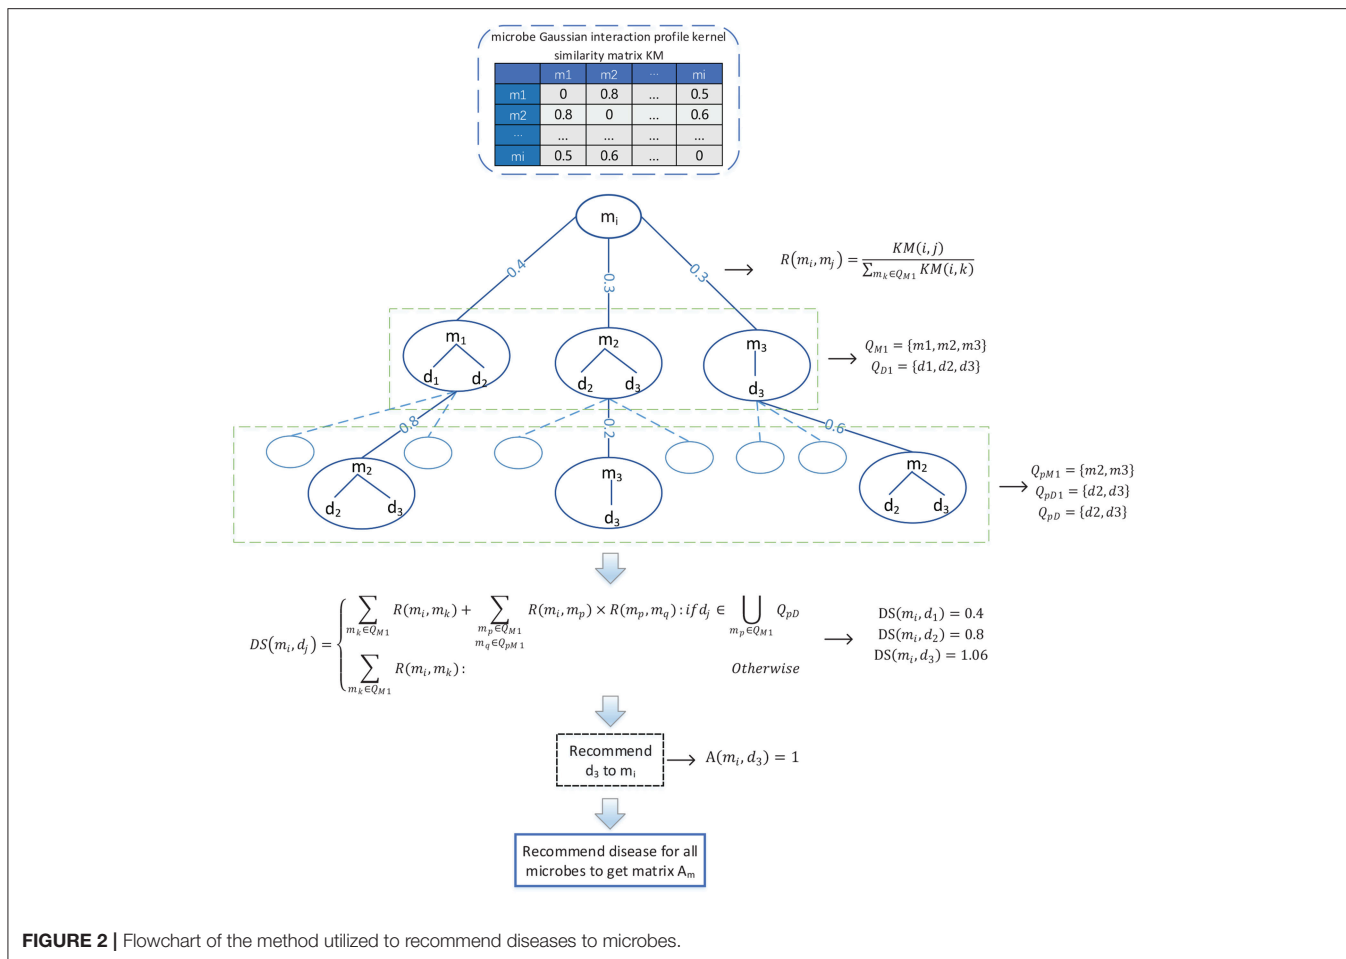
microbe Gaussian interaction profile kernel similarity matrix KM

| | m1 | m2 | ... | mi |
|---|---|---|---|---|
| m1 | 0 | 0.8 | ... | 0.5 |
| m2 | 0.8 | 0 | ... | 0.6 |
| ... | ... | ... | ... | ... |
| mi | 0.5 | 0.6 | ... | 0 |

$m_i$

0.4

0.3

0.3

$\longrightarrow$ $R(m_i, m_j) = \frac{KM(i,j)}{\sum_{m_k \in Q_{M1}} KM(i,k)}$

$m_1$ $d_1$ $d_2$

$m_2$ $d_2$ $d_3$

$m_3$ $d_3$

$\longrightarrow$ $Q_{M1} = \{m1, m2, m3\}$
$Q_{D1} = \{d1, d2, d3\}$

0.8

0.2

0.6

$m_2$ $d_2$ $d_3$

$m_3$ $d_3$

$m_2$ $d_2$ $d_3$

$\longrightarrow$ $Q_{pM1} = \{m2, m3\}$
$Q_{pD1} = \{d2, d3\}$
$Q_{pD} = \{d2, d3\}$

$DS(m_i, d_j) = \begin{cases} \sum_{m_k \in Q_{M1}} R(m_i, m_k) + \sum_{\substack{m_p \in Q_{M1} \\ m_q \in Q_{pM1}}} R(m_i, m_p) \times R(m_p, m_q) : if\, d_j \in \bigcup_{m_p \in Q_{M1}} Q_{pD} \\ \sum_{m_k \in Q_{M1}} R(m_i, m_k) : \quad Otherwise \end{cases}$

$\longrightarrow$ $DS(m_i, d_1) = 0.4$
$DS(m_i, d_2) = 0.8$
$DS(m_i, d_3) = 1.06$

Recommend $d_3$ to $m_i$ $\longrightarrow$ $A(m_i, d_3) = 1$

Recommend disease for all microbes to get matrix $A_m$

FIGURE 2 | Flowchart of the method utilized to recommend diseases to microbes.